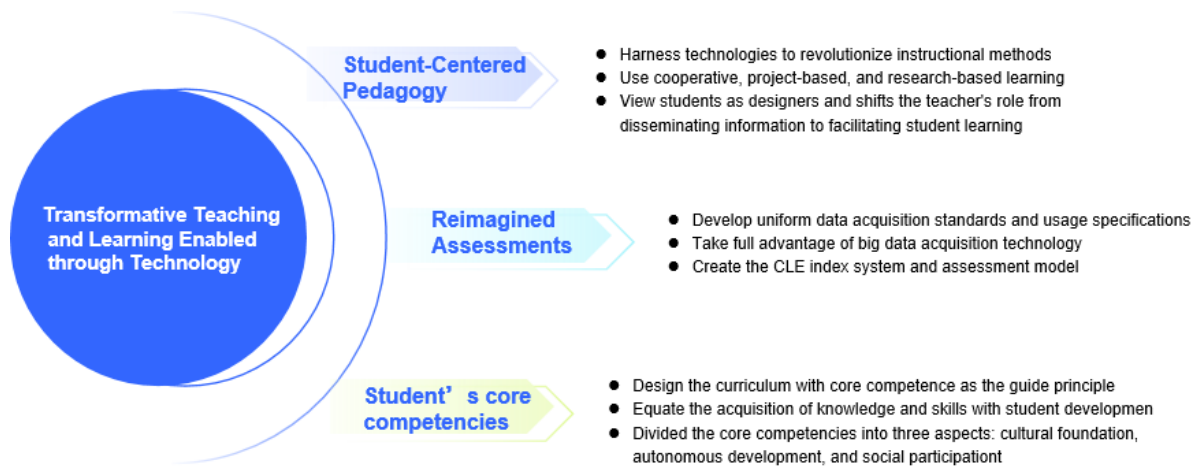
Transformative Teaching and Learning Enabled through Technology

Student-Centered Pedagogy

- Harness technologies to revolutionize instructional methods
- Use cooperative, project-based, and research-based learning
- View students as designers and shifts the teacher's role from disseminating information to facilitating student learning

Reimagined Assessments

- Develop uniform data acquisition standards and usage specifications
- Take full advantage of big data acquisition technology
- Create the CLE index system and assessment model

Student’s core competencies

- Design the curriculum with core competence as the guide principle
- Equate the acquisition of knowledge and skills with student developmen
- Divided the core competencies into three aspects: cultural foundation, autonomous development, and social participationt